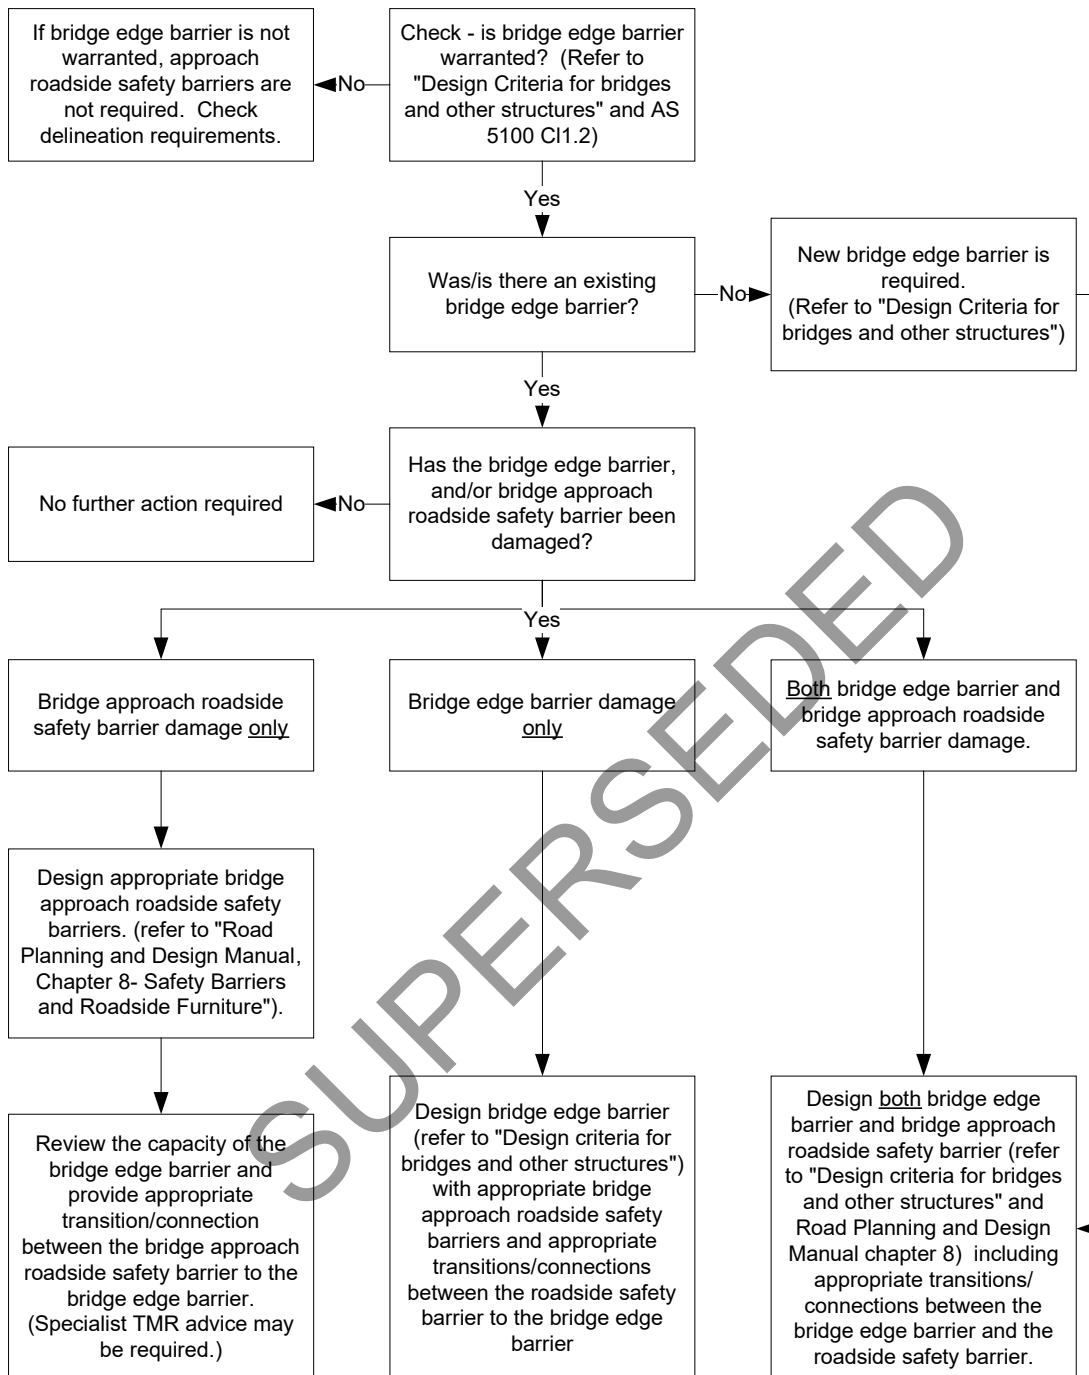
Check - is bridge edge barrier warranted? (Refer to "Design Criteria for bridges and other structures" and AS 5100 Cl1.2)

No

If bridge edge barrier is not warranted, approach roadside safety barriers are not required. Check delineation requirements.

Yes

Was/is there an existing bridge edge barrier?

No

New bridge edge barrier is required. (Refer to "Design Criteria for bridges and other structures")

Yes

Has the bridge edge barrier, and/or bridge approach roadside safety barrier been damaged?

No

No further action required

Yes

Bridge approach roadside safety barrier damage only

Bridge edge barrier damage only

Both bridge edge barrier and bridge approach roadside safety barrier damage.

Design appropriate bridge approach roadside safety barriers. (refer to "Road Planning and Design Manual, Chapter 8- Safety Barriers and Roadside Furniture").

Review the capacity of the bridge edge barrier and provide appropriate transition/connection between the bridge approach roadside safety barrier to the bridge edge barrier. (Specialist TMR advice may be required.)

Design bridge edge barrier (refer to "Design criteria for bridges and other structures") with appropriate bridge approach roadside safety barriers and appropriate transitions/connections between the roadside safety barrier to the bridge edge barrier

Design both bridge edge barrier and bridge approach roadside safety barrier (refer to "Design criteria for bridges and other structures" and Road Planning and Design Manual chapter 8) including appropriate transitions/ connections between the bridge edge barrier and the roadside safety barrier.

SUPERSEDED